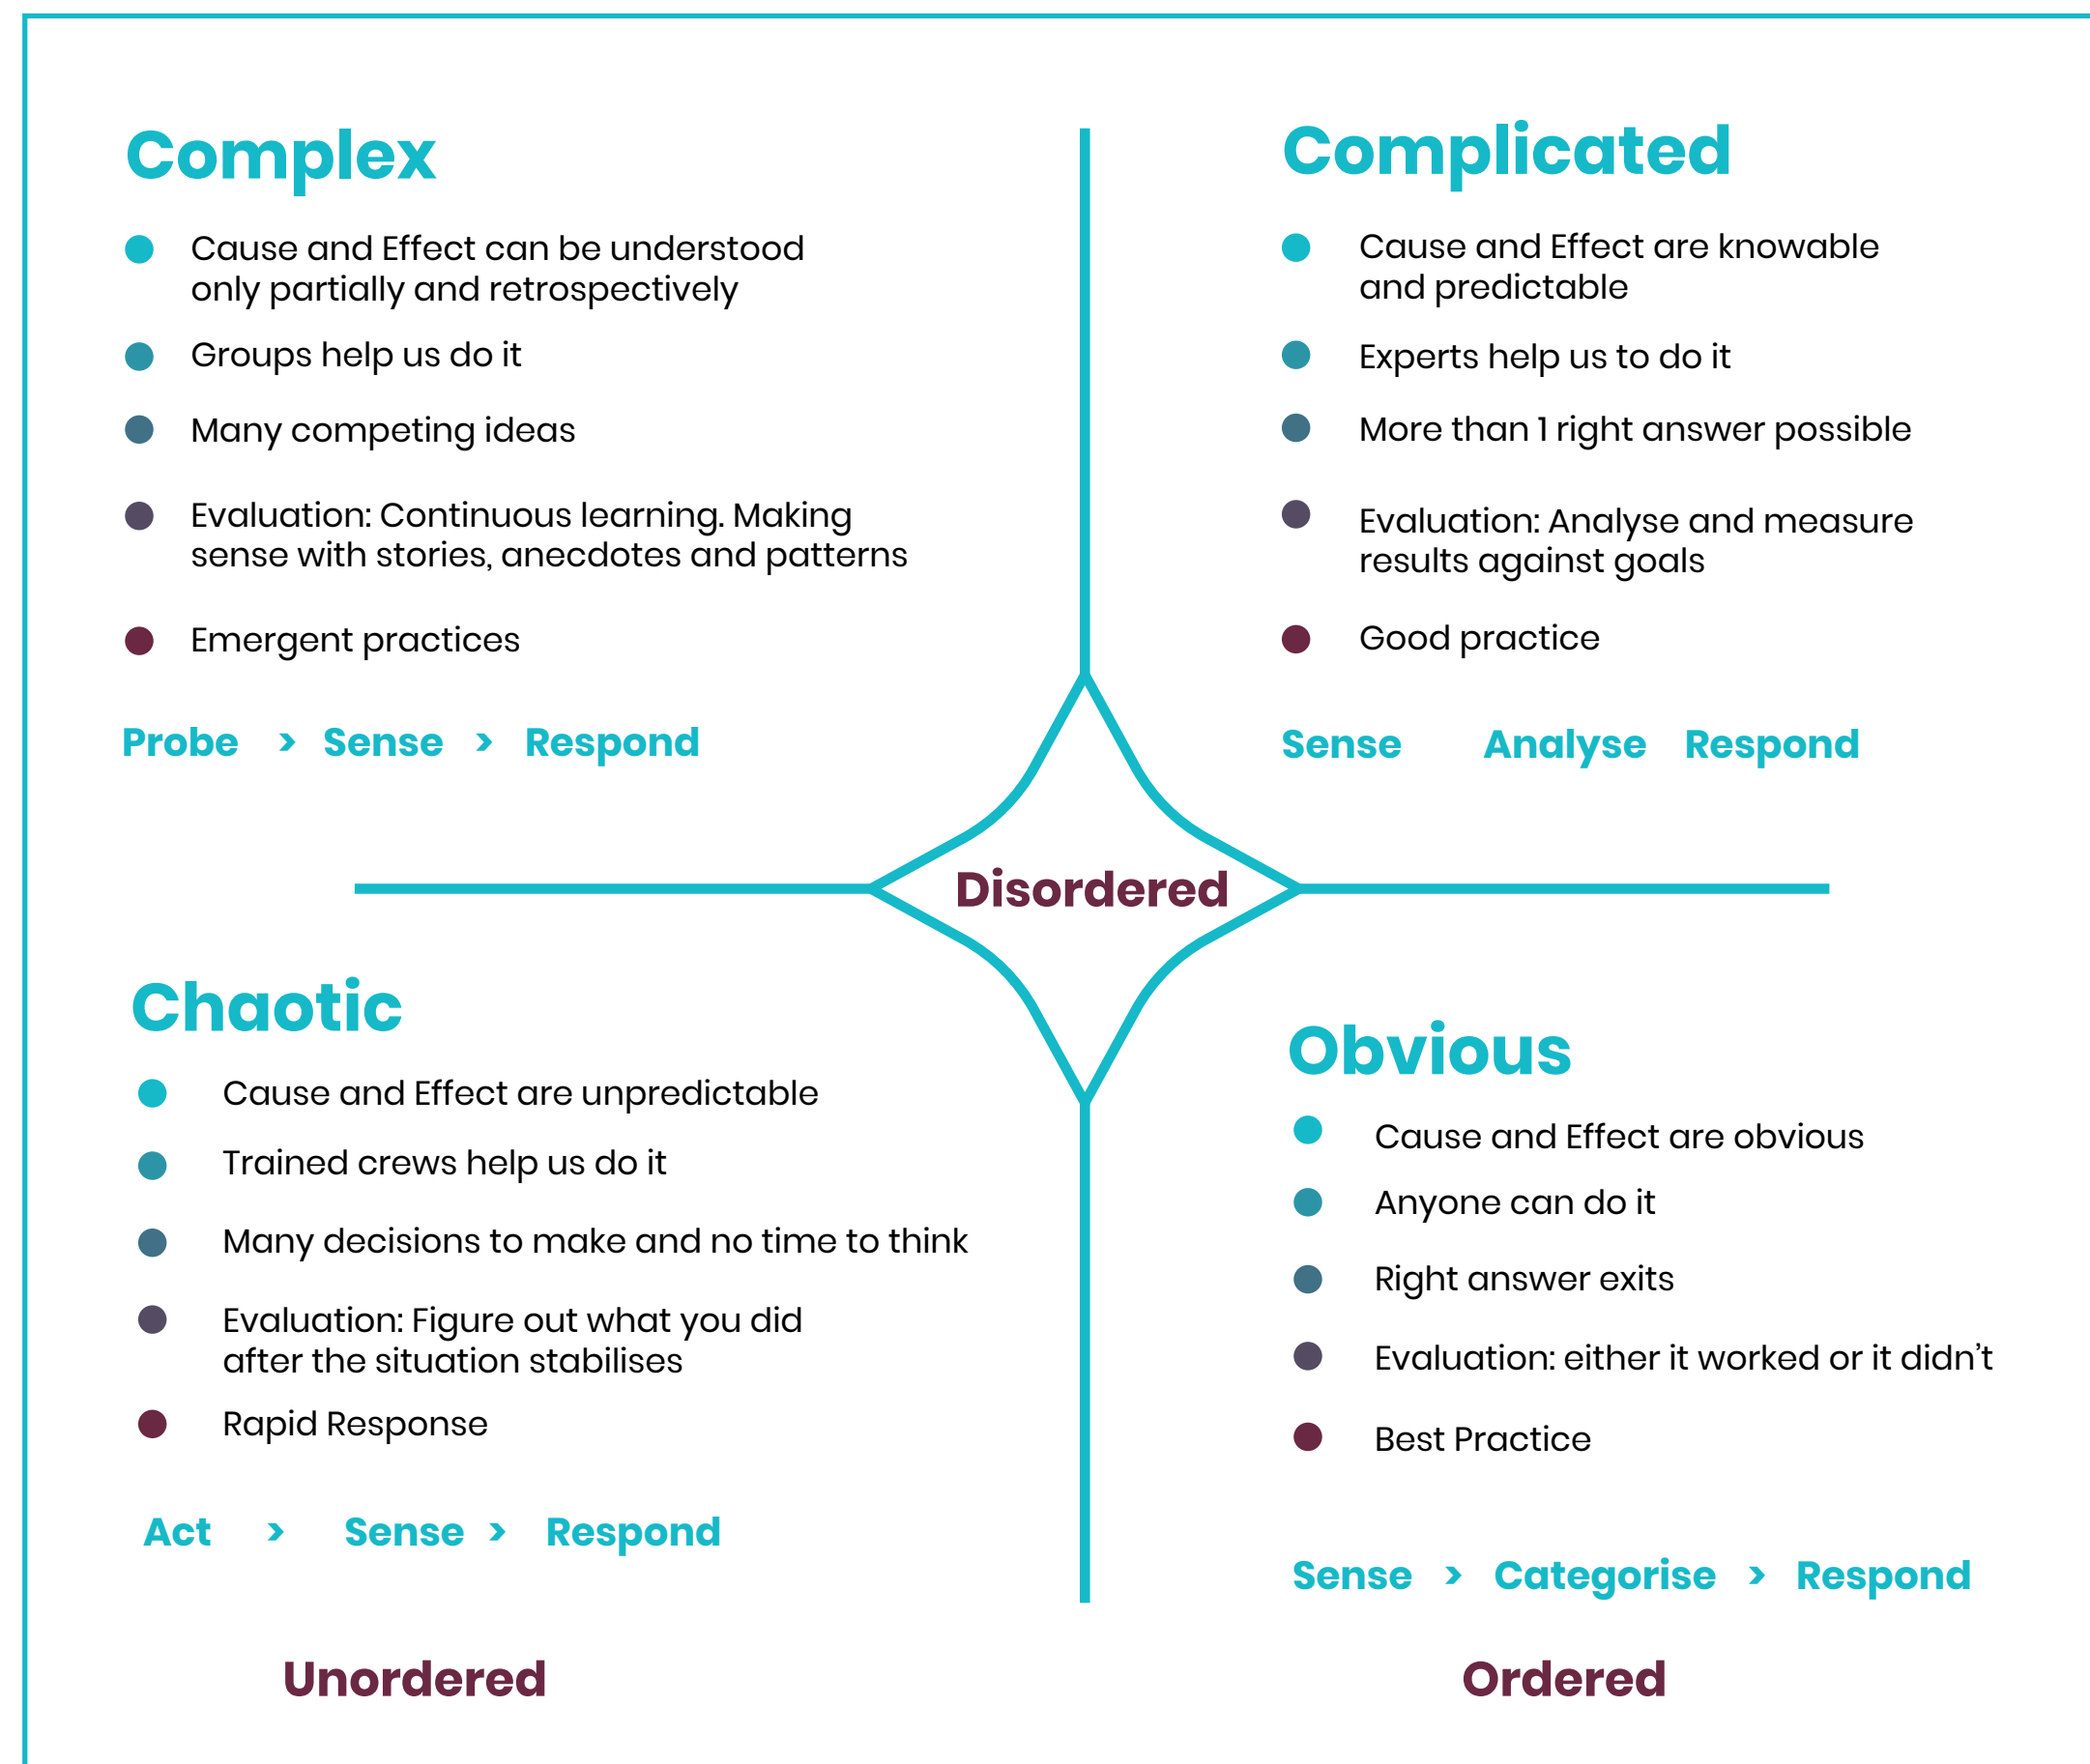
Complex

- Cause and Effect can be understood only partially and retrospectively
- Groups help us do it
- Many competing ideas
- Evaluation: Continuous learning. Making sense with stories, anecdotes and patterns
- Emergent practices

Probe › Sense › Respond

Complicated

- Cause and Effect are knowable and predictable
- Experts help us to do it
- More than 1 right answer possible
- Evaluation: Analyse and measure results against goals
- Good practice

Sense Analyse Respond

Disordered

Chaotic

- Cause and Effect are unpredictable
- Trained crews help us do it
- Many decisions to make and no time to think
- Evaluation: Figure out what you did after the situation stabilises
- Rapid Response

Act › Sense › Respond

Obvious

- Cause and Effect are obvious
- Anyone can do it
- Right answer exits
- Evaluation: either it worked or it didn’t
- Best Practice

Sense › Categorise › Respond

Unordered

Ordered